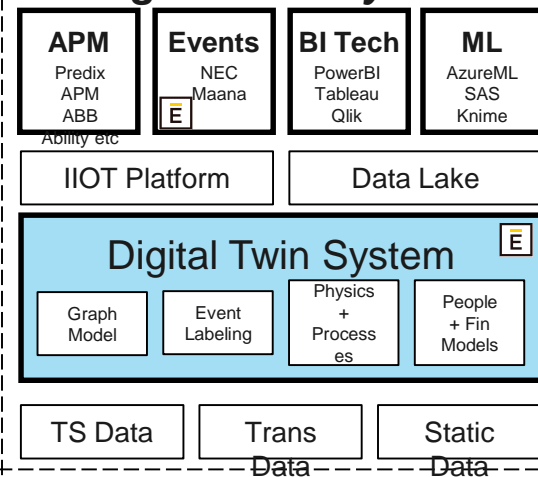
APM
Predix
APM
ABB
Ability etc

Events
NEC
Maana
E

BI Tech
PowerBI
Tableau
Qlik

ML
AzureML
SAS
Knime

IIOT Platform

Data Lake

Digital Twin System
E

Graph Model

Event Labeling

Physics + Process es

People + Fin Models

TS Data

Trans Data

Static Data